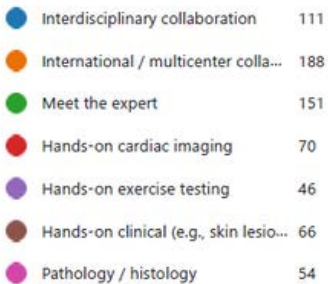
Interdisciplinary collaboration 111

International / multicenter colla... 188

Meet the expert 151

Hands-on cardiac imaging 70

Hands-on exercise testing 46

Hands-on clinical (e.g., skin lesio... 66

Pathology / histology 54